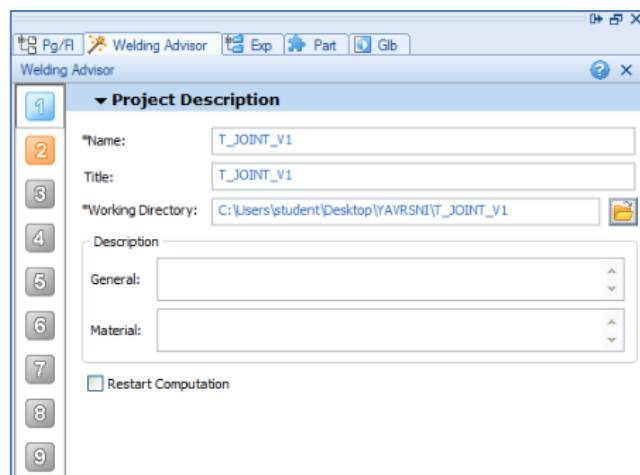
Pg/Fl Welding Advisor Exp Part Glb

Welding Advisor

1
2
3
4
5
6
7
8
9

▾ Project Description

*Name: T_JOINT_V1

Title: T_JOINT_V1

*Working Directory: C:\Users\student\Desktop\YAVRSNI\T_JOINT_V1

Description

General:

Material:

Restart Computation